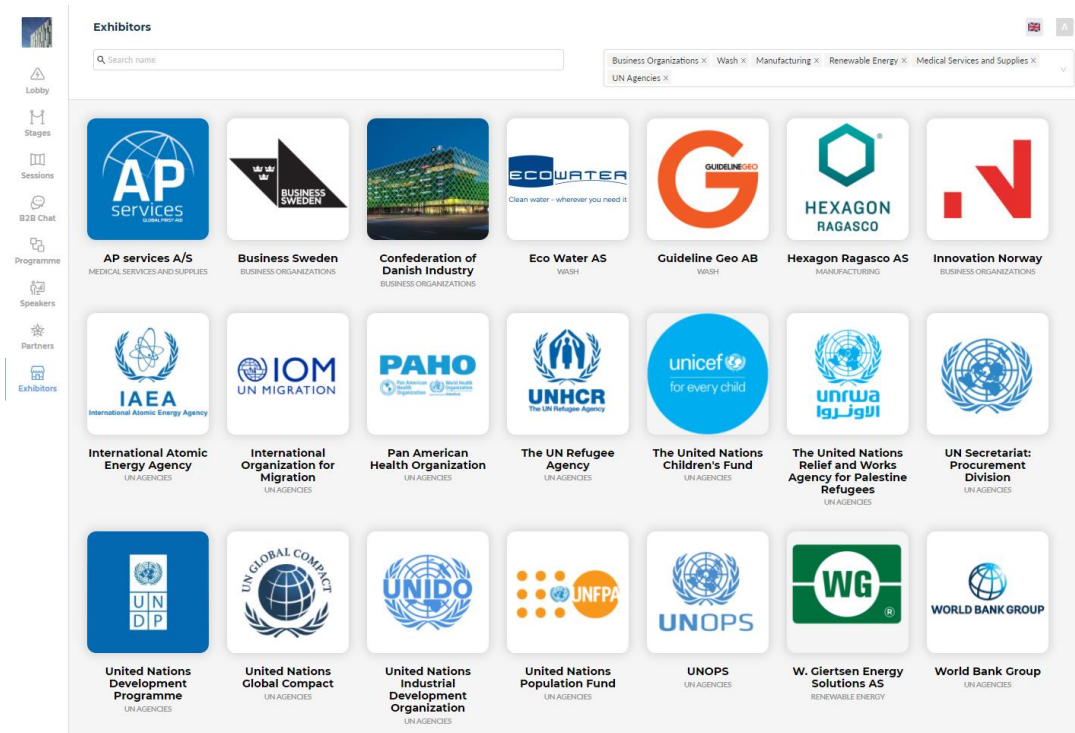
Lobby
Stages
Sessions
B2B Chat
Programme
Speakers
Partners
Exhibitors

Exhibitors

A

Search name

Business Organizations × Wash × Manufacturing × Renewable Energy × Medical Services and Supplies × UN Agencies ×

AP services GLOBAL FIRST AID
AP services A/S
MEDICAL SERVICES AND SUPPLIES

BUSINESS SWEDEN
Business Sweden
BUSINESS ORGANIZATIONS

Confederation of Danish Industry
BUSINESS ORGANIZATIONS

ECOWATER Clean water - wherever you need it
Eco Water AS
WASH

GUIDELINEGEO
Guideline Geo AB
WASH

HEXAGON RAGASCO
Hexagon Ragasco AS
MANUFACTURING

Innovation Norway
BUSINESS ORGANIZATIONS

IAEA International Atomic Energy Agency
International Atomic Energy Agency
UN AGENCIES

IOM UN MIGRATION
International Organization for Migration
UN AGENCIES

PAHO Pan American Health Organization World Health Organization
Pan American Health Organization
UN AGENCIES

UNHCR The UN Refugee Agency
The UN Refugee Agency
UN AGENCIES

unicef for every child
The United Nations Children's Fund
UN AGENCIES

unrwa الاونروا
The United Nations Relief and Works Agency for Palestine Refugees
UN AGENCIES

UN Secretariat: Procurement Division
UN AGENCIES

U N D P
United Nations Development Programme
UN AGENCIES

UN GLOBAL COMPACT
United Nations Global Compact
UN AGENCIES

UNIDO
United Nations Industrial Development Organization
UN AGENCIES

UNFPA
United Nations Population Fund
UN AGENCIES

UNOPS
UNOPS
UN AGENCIES

WG
W. Giertsen Energy Solutions AS
RENEWABLE ENERGY

WORLD BANK GROUP
World Bank Group
UN AGENCIES